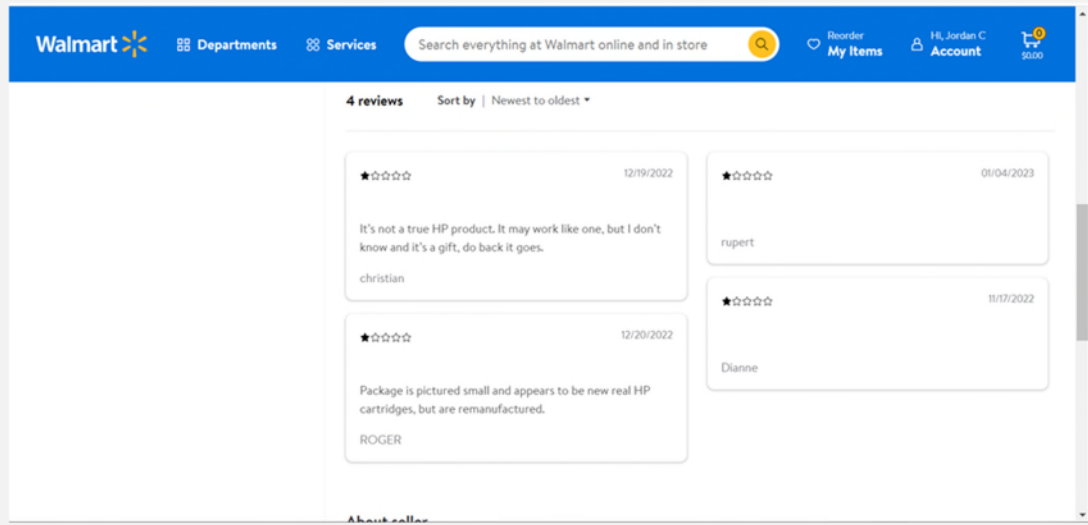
Walmart Departments Services Search everything at Walmart online and in store Reorder My Items Hi, Jordan C Account 0 $0.00

4 reviews Sort by | Newest to oldest

12/19/2022

It's not a true HP product. It may work like one, but I don't know and it's a gift, do back it goes.

christian

12/20/2022

Package is pictured small and appears to be new real HP cartridges, but are remanufactured.

ROGER

01/04/2023

rupert

11/17/2022

Dianne

About seller